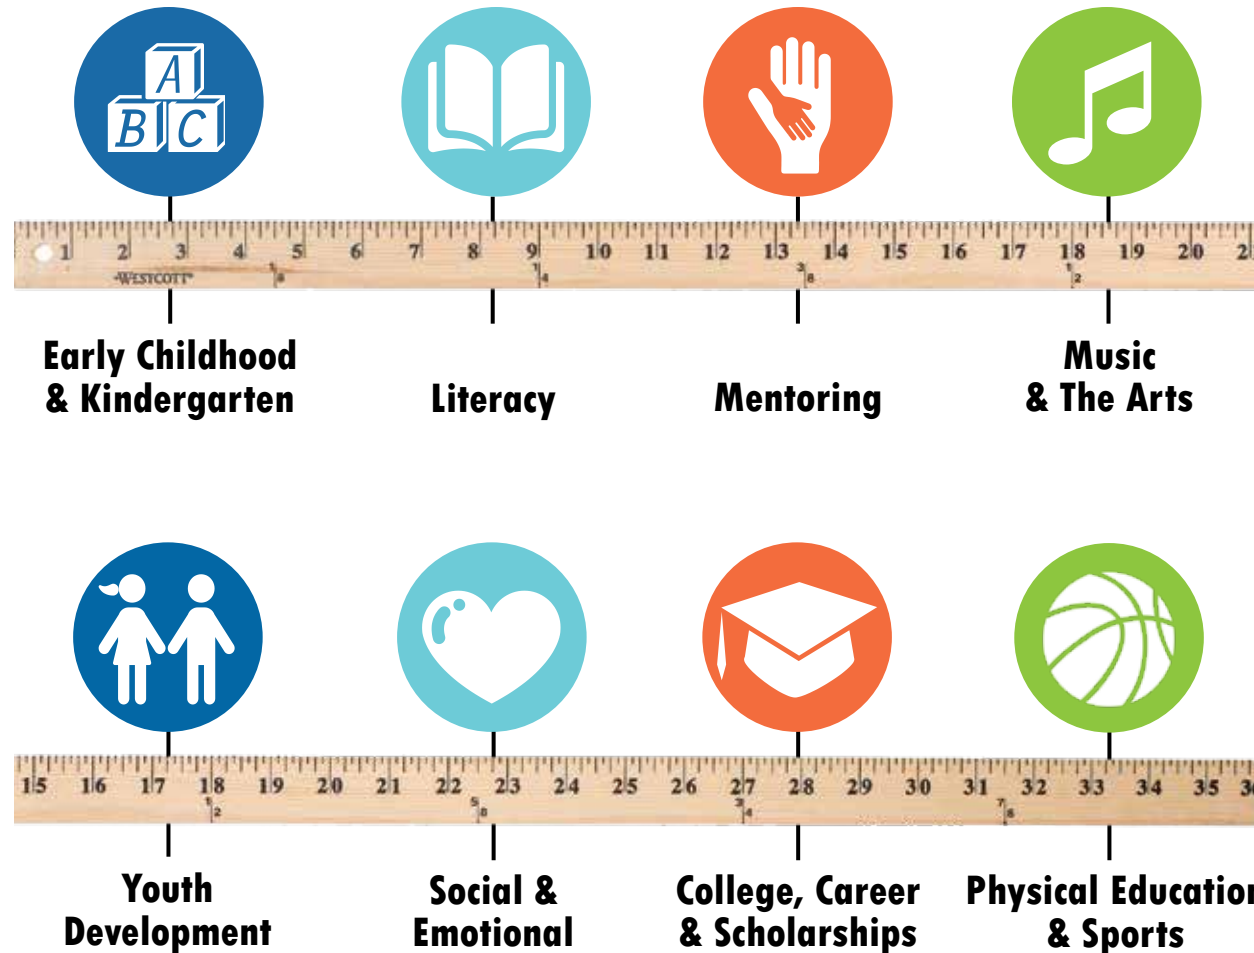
A
B C

1 2 3 4 5 6 7 8 9 10 11 12 13 14 15 16 17 18 19 20 21
WESTCOTT

Early Childhood & Kindergarten

Literacy

Mentoring

Music & The Arts

15 16 17 18 19 20 21 22 23 24 25 26 27 28 29 30 31 32 33 34 35 3

Youth Development

Social & Emotional

College, Career & Scholarships

Physical Educatio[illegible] & Sports